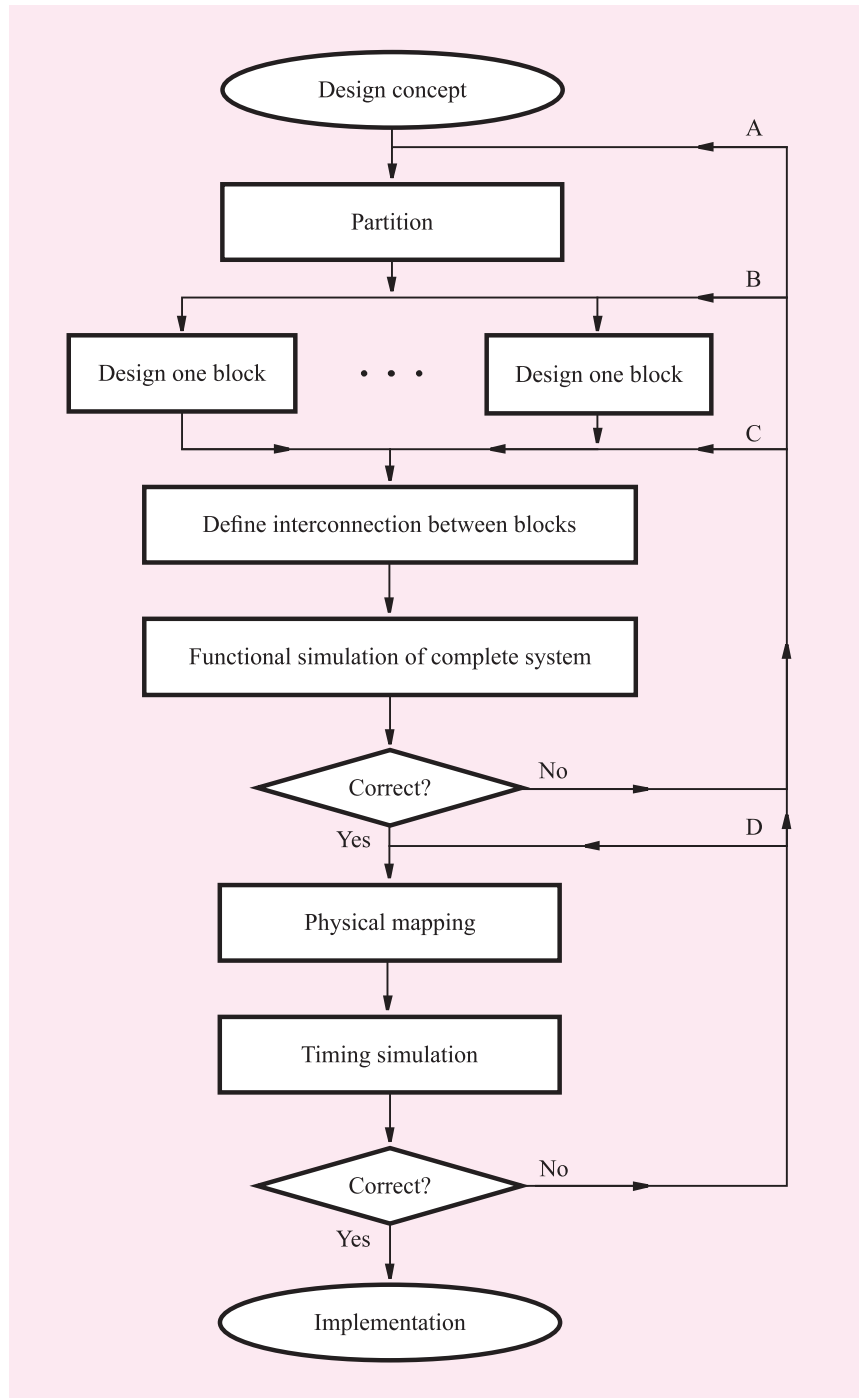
Design concept

A

Partition

B

Design one block

• • •

Design one block

C

Define interconnection between blocks

Functional simulation of complete system

Correct?

No

Yes

D

Physical mapping

Timing simulation

Correct?

No

Yes

Implementation